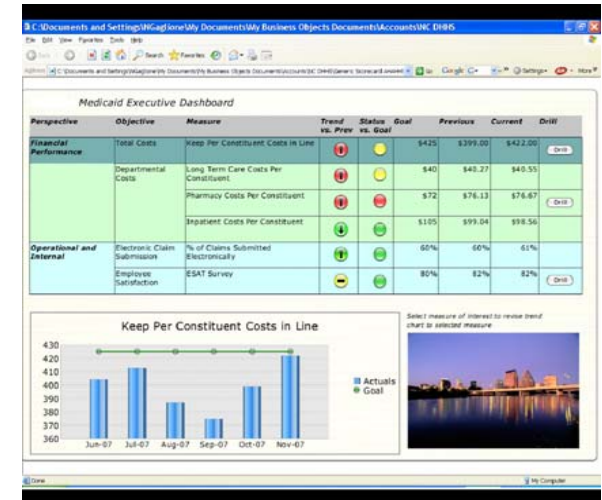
C:\Documents and Settings\NGaglione\My Documents\My Business Objects Documents\Accounts\NC DHHS

File Edit View Favorites Tools Help

Back Search Favorites

Address C:\Documents and Settings\NGaglione\My Documents\My Business Objects Documents\Accounts\NC DHHS\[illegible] Go Google G Settings More

Medicaid Executive Dashboard

| Perspective | Objective | Measure | Trend vs. Prev | Status vs. Goal | Goal | Previous | Current | Drill |
|---|---|---|---|---|---|---|---|---|
| Financial Performance | Total Costs | Keep Per Constituent Costs in Line | | | \$425 | \$399.00 | \$422.00 | Drill |
| | Departmental Costs | Long Term Care Costs Per Constituent | | | \$40 | \$40.27 | \$40.55 | |
| | | Pharmacy Costs Per Constituent | | | \$72 | \$76.13 | \$76.67 | Drill |
| | | Inpatient Costs Per Constituent | | | \$105 | \$99.04 | \$98.56 | |
| Operational and Internal | Electronic Claim Submission | % of Claims Submitted Electronically | | | 60% | 60% | 61% | |
| | Employee Satisfaction | ESAT Survey | | | 80% | 82% | 82% | Drill |

Keep Per Constituent Costs in Line

430
420
410
400
390
380
370
360

Jun-07 Jul-07 Aug-07 Sep-07 Oct-07 Nov-07

Actuals
Goal

Select measure of interest to revise trend chart to selected measure

Done

My Computer